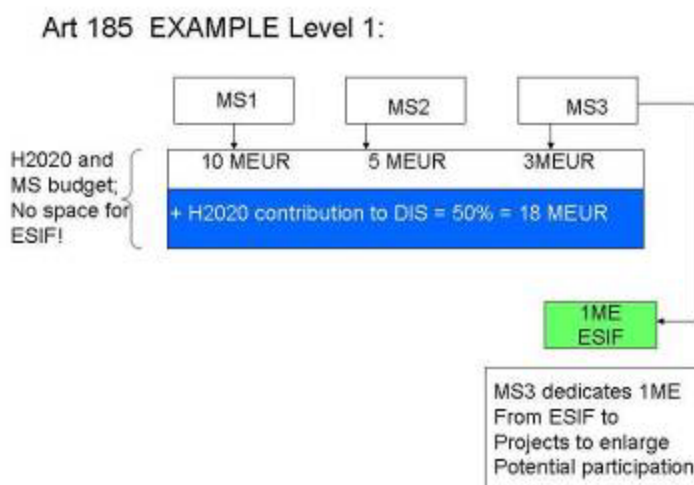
Art 185 EXAMPLE Level 1:

MS1

MS2

MS3

H2020 and MS budget; No space for ESIF!

10 MEUR

5 MEUR

3MEUR

+ H2020 contribution to DIS = 50% = 18 MEUR

1ME ESIF

MS3 dedicates 1ME From ESIF to Projects to enlarge Potential participation